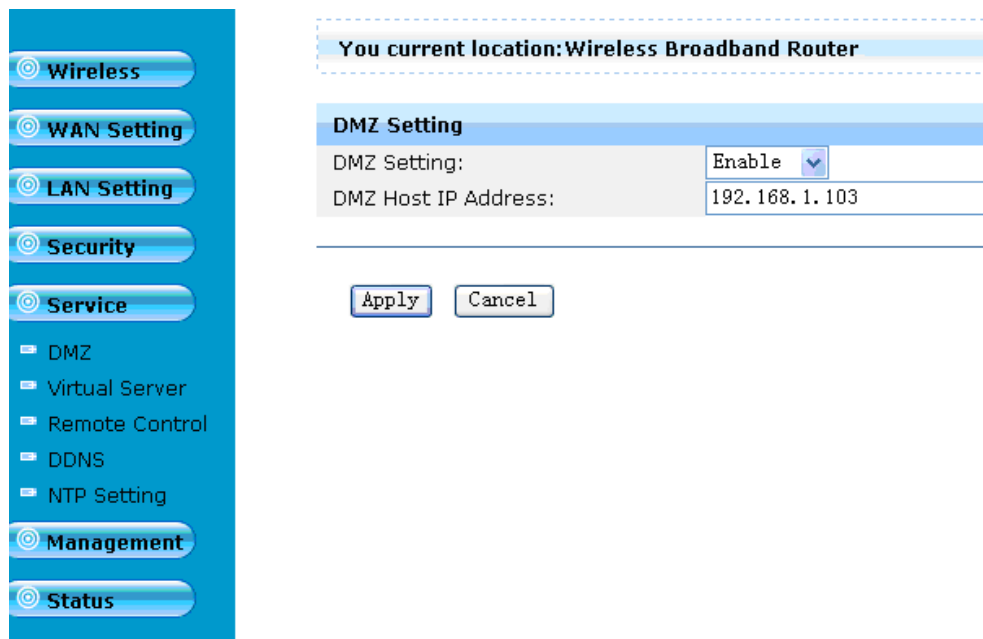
Wireless
WAN Setting
LAN Setting
Security
Service
DMZ
Virtual Server
Remote Control
DDNS
NTP Setting
Management
Status

You current location:Wireless Broadband Router

DMZ Setting

| DMZ Setting: | Enable |
|---|---|
| DMZ Host IP Address: | 192.168.1.103 |

Apply Cancel